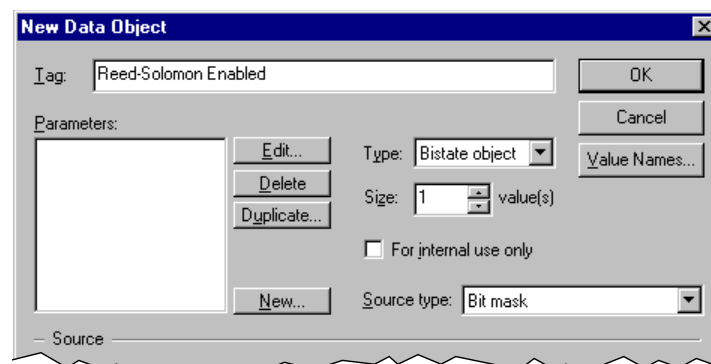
New Data Object

Tag: Reed-Solomon Enabled

OK

Cancel

Value Names...

Parameters:

Edit...

Delete

Duplicate...

New...

Type: Bistate object

Size: 1 value(s)

For internal use only

Source type: Bit mask

Source